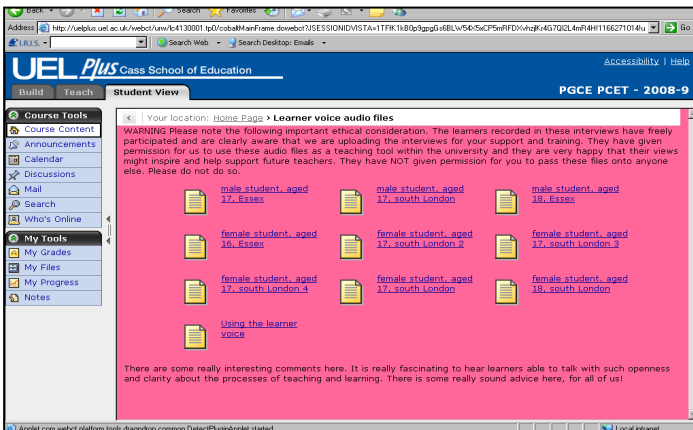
Back · Search Favorites

Address http://uelplus.uel.ac.uk/webct/urw/lc4130001.tp0/cobaltMainFrame.dowebct?JSESSIONIDVISTA=1TFfK1kB0p9gpgGs6BLW54X5xCP5mRFDXvhzjlKr4G7QI2L4mR4H!1166271014!u Go

I.R.I.S. Search Web Search Desktop: Emails

UEL Plus Cass School of Education

Accessibility | Help

Build Teach Student View

PGCE PCET - 2008-9

Course Tools
Course Content
Announcements
Calendar
Discussions
Mail
Search
Who's Online

My Tools
My Grades
My Files
My Progress
Notes

Your location: Home Page > Learner voice audio files

WARNING Please note the following important ethical consideration. The learners recorded in these interviews have freely participated and are clearly aware that we are uploading the interviews for your support and training. They have given permission for us to use these audio files as a teaching tool within the university and they are very happy that their views might inspire and help support future teachers. They have NOT given permission for you to pass these files onto anyone else. Please do not do so.

male student, aged 17, Essex

male student, aged 17, south London

male student, aged 18, Essex

female student, aged 16, Essex

female student, aged 17, south London 2

female student, aged 17, south London 3

female student, aged 17, south London 4

female student, aged 17, south London

female student, aged 18, south London

Using the learner voice

There are some really interesting comments here. It is really fascinating to hear learners able to talk with such openness and clarity about the processes of teaching and learning. There is some really sound advice here, for all of us!

Applet com.webct.platform.tools.dragndrop.common.DetectPluginApplet started

Local intranet